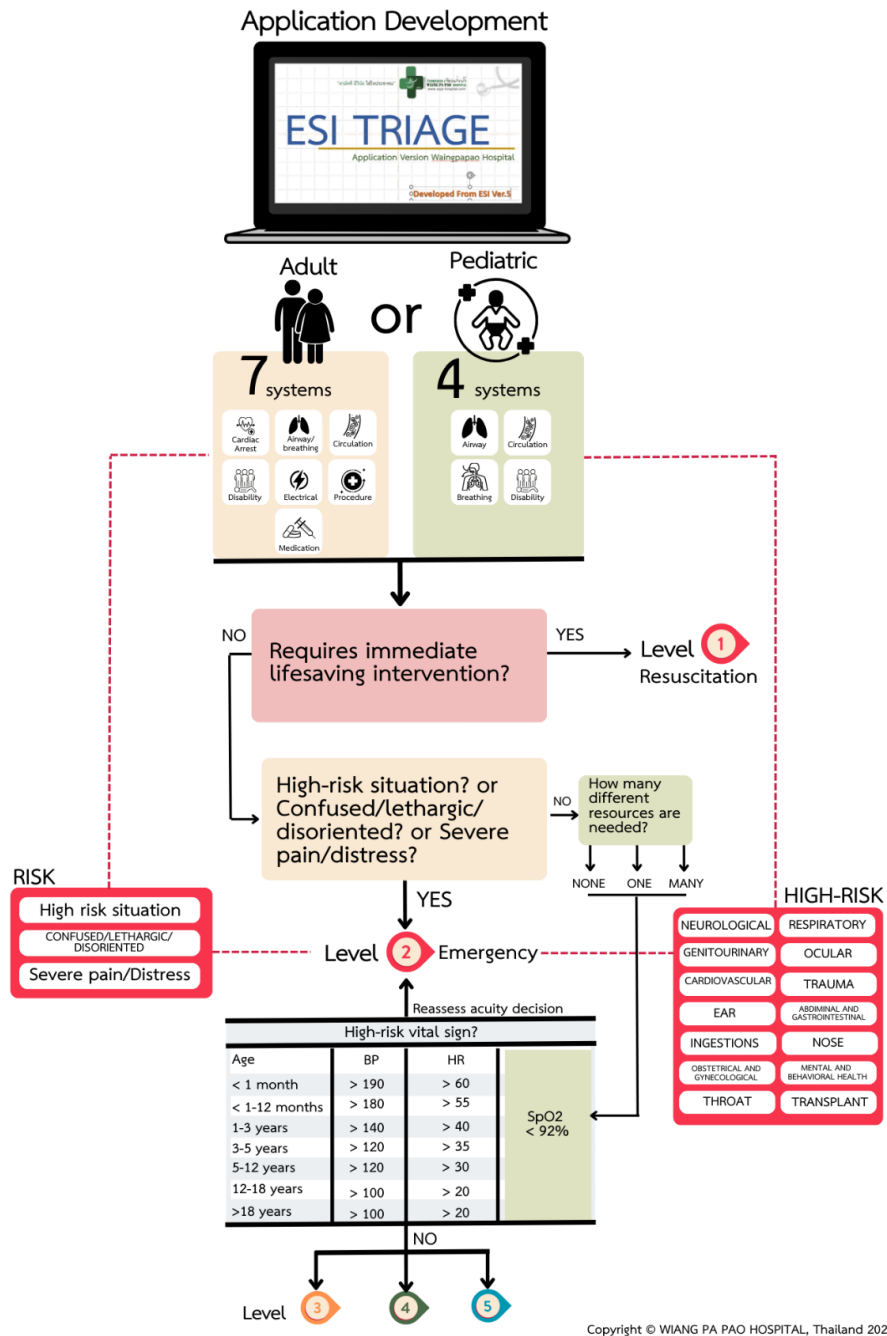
Application Development

ESI TRIAGE
Application Version Waingpapao Hospital
Developed From ESI Ver.5

Adult
or
Pediatric

7 systems
Cardiac Arrest
Airway/breathing
Circulation
Disability
Electrical
Procedure
Medication

4 systems
Airway
Circulation
Breathing
Disability

NO
Requires immediate lifesaving intervention?
YES
Level 1 Resuscitation

High-risk situation? or Confused/lethargic/disoriented? or Severe pain/distress?
NO
How many different resources are needed?
NONE ONE MANY

YES

RISK
High risk situation
CONFUSED/LETHARGIC/DISORIENTED
Severe pain/Distress

Level 2 Emergency

HIGH-RISK
NEUROLOGICAL
RESPIRATORY
GENITOURINARY
OCULAR
CARDIOVASCULAR
TRAUMA
EAR
ABDOMINAL AND GASTROINTESTINAL
INGESTIONS
NOSE
OBSTETRICAL AND GYNECOLOGICAL
MENTAL AND BEHAVIORAL HEALTH
THROAT
TRANSPLANT

Reassess acuity decision

High-risk vital sign?

| Age | BP | HR | |
|---|---|---|---|
| < 1 month | > 190 | > 60 | SpO2 < 92% |
| < 1-12 months | > 180 | > 55 | |
| 1-3 years | > 140 | > 40 | |
| 3-5 years | > 120 | > 35 | |
| 5-12 years | > 120 | > 30 | |
| 12-18 years | > 100 | > 20 | |
| >18 years | > 100 | > 20 | |

NO

Level 3 4 5

Copyright © WIANG PA PAO HOSPITAL, Thailand 202